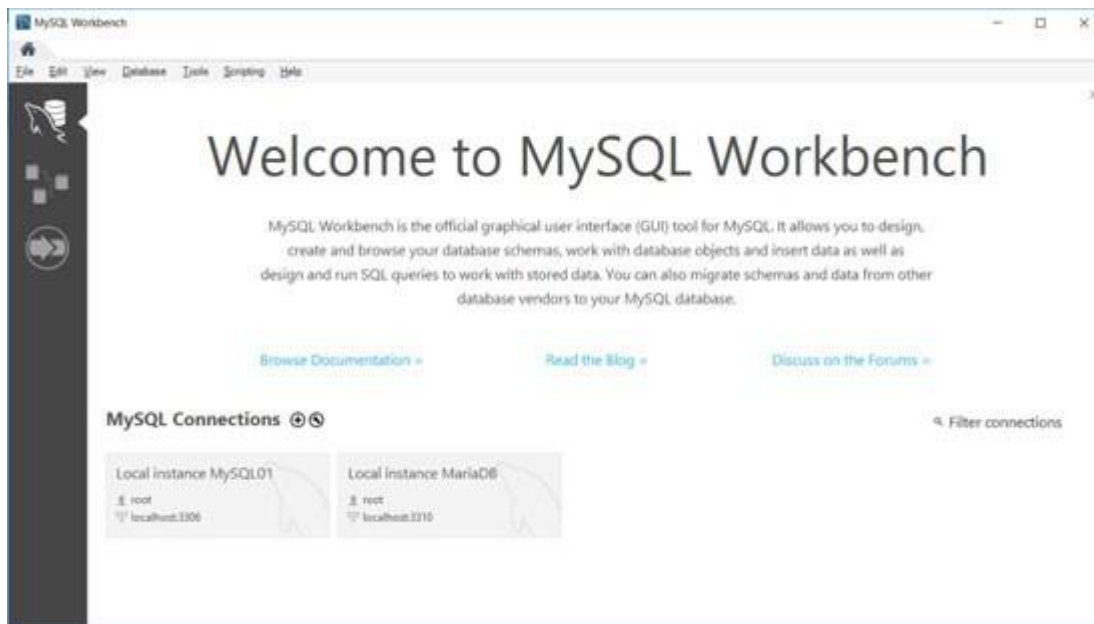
MySQL Workbench

File Edit View Database Tools Scripting Help

Welcome to MySQL Workbench

MySQL Workbench is the official graphical user interface (GUI) tool for MySQL. It allows you to design, create and browse your database schemas, work with database objects and insert data as well as design and run SQL queries to work with stored data. You can also migrate schemas and data from other database vendors to your MySQL database.

Browse Documentation »

Read the Blog »

Discuss on the Forums »

MySQL Connections

Filter connections

Local instance MySQL01
root
localhost:3306

Local instance MariaDB
root
localhost:3310